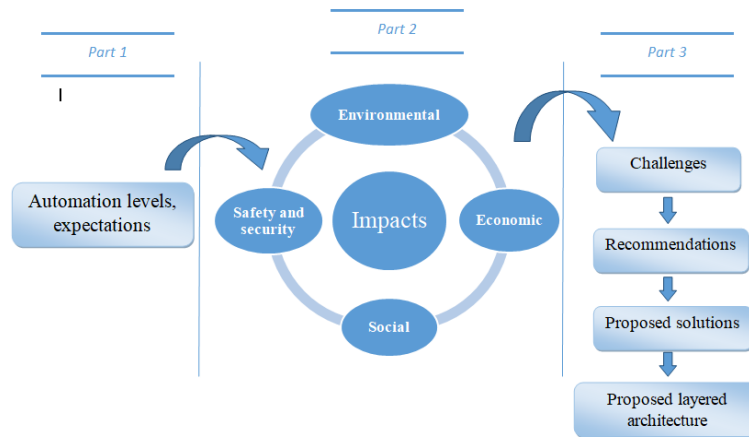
Part 1

Part 2

Part 3

I

Automation levels, expectations

Environmental

Safety and security

Impacts

Economic

Social

Challenges

Recommendations

Proposed solutions

Proposed layered architecture